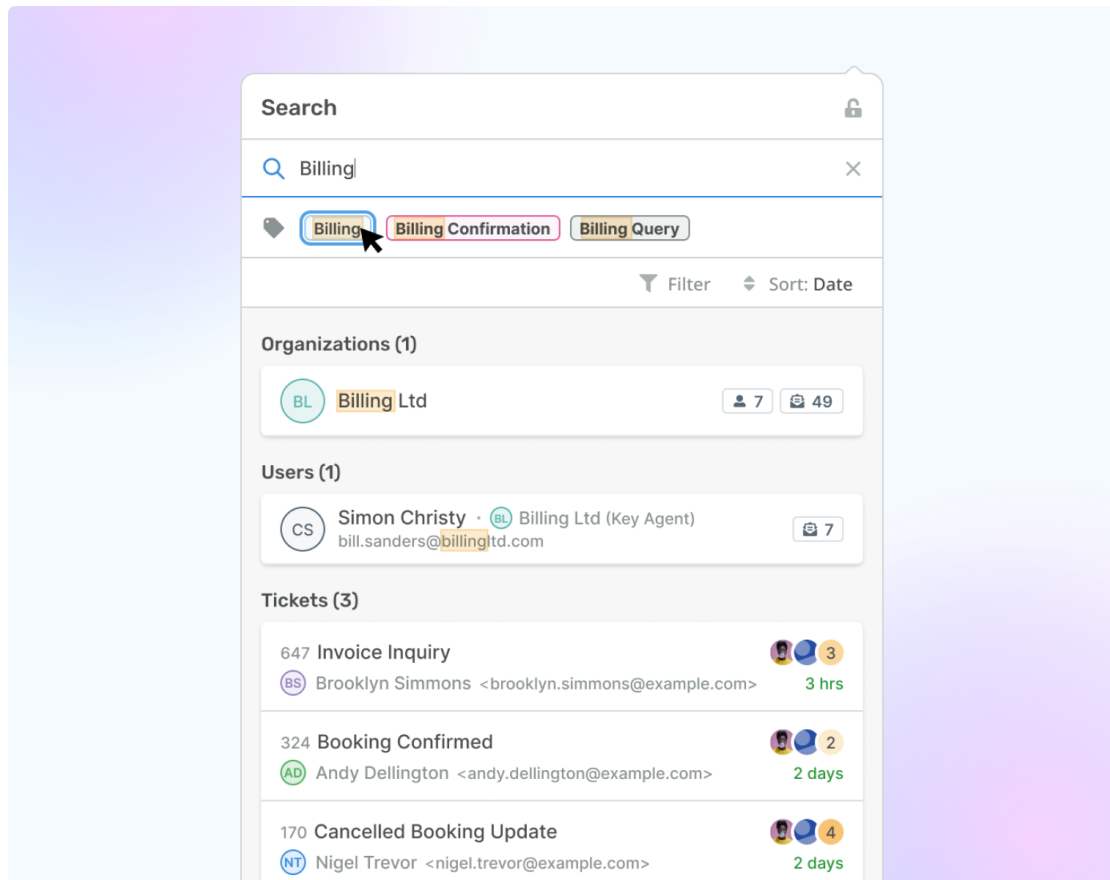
Search

Billing

Billing Billing Confirmation Billing Query

Filter Sort: Date

Organizations (1)

BL Billing Ltd 7 49

Users (1)

CS Simon Christy · BL Billing Ltd (Key Agent)
bill.sanders@billingltd.com 7

Tickets (3)

647 Invoice Inquiry 3
BS Brooklyn Simmons <brooklyn.simmons@example.com> 3 hrs

324 Booking Confirmed 2
AD Andy Dellington <andy.dellington@example.com> 2 days

170 Cancelled Booking Update 4
NT Nigel Trevor <nigel.trevor@example.com> 2 days